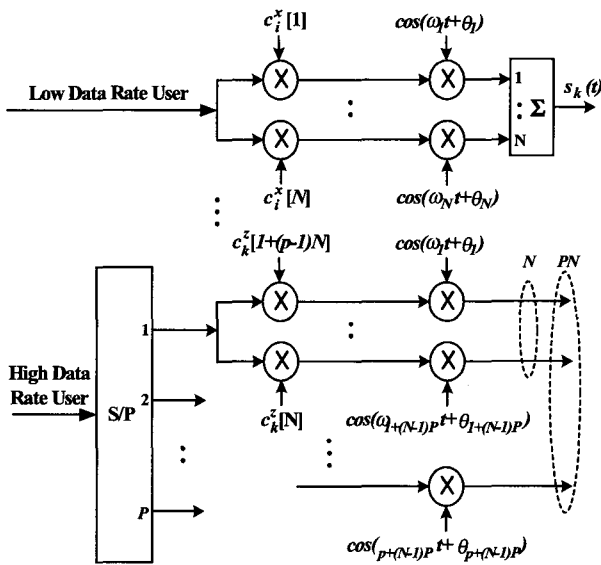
$c_i^x[1]$

$cos(\omega_1 t+\theta_1)$

Low Data Rate User

1

:

N

$\Sigma$

$s_k(t)$

$c_i^x[N]$

$cos(\omega_N t+\theta_N)$

$c_k^z[1+(p-1)N]$

$cos(\omega_1 t+\theta_1)$

N

PN

1

High Data Rate User

S/P

2

$c_k^z[N]$

$cos(\omega_{1+(N-1)P} t+\theta_{1+(N-1)P})$

P

$cos(_{p+(N-1)P} t+\theta_{p+(N-1)P})$